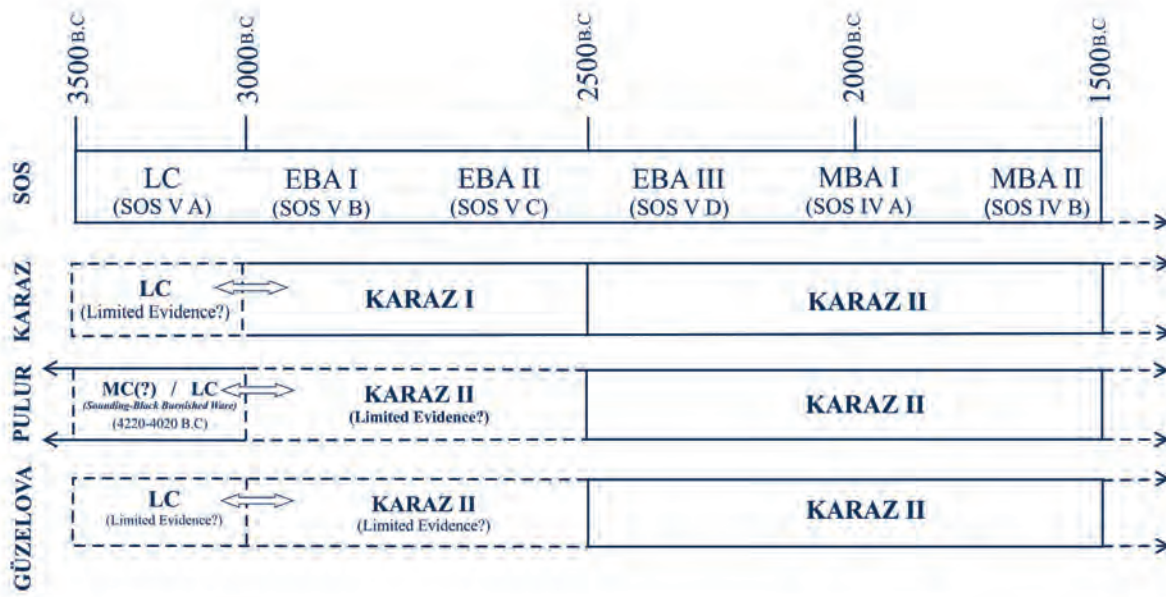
3500B.C
3000B.C
2500B.C
2000B.C
1500B.C

SOS

LC
(SOS V A)

EBA I
(SOS V B)

EBA II
(SOS V C)

EBA III
(SOS V D)

MBA I
(SOS IV A)

MBA II
(SOS IV B)

KARAZ

LC
(Limited Evidence?)

KARAZ I

KARAZ II

PULUR

MC(?) / LC
(Sounding-Black Burnished Ware)
(4220-4020 B.C)

KARAZ II
(Limited Evidence?)

KARAZ II

GÜZELOVA

LC
(Limited Evidence?)

KARAZ II
(Limited Evidence?)

KARAZ II